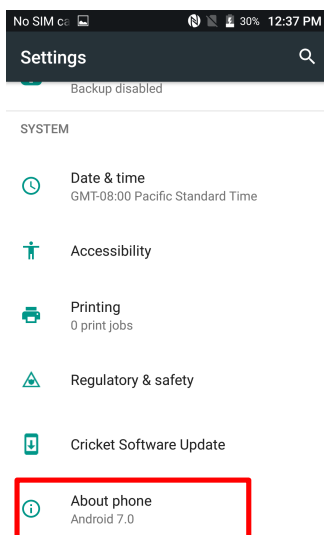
No SIM ca 30% 12:37 PM

Settings

Backup disabled

SYSTEM

Date & time
GMT-08:00 Pacific Standard Time

Accessibility

Printing
0 print jobs

Regulatory & safety

Cricket Software Update

About phone
Android 7.0